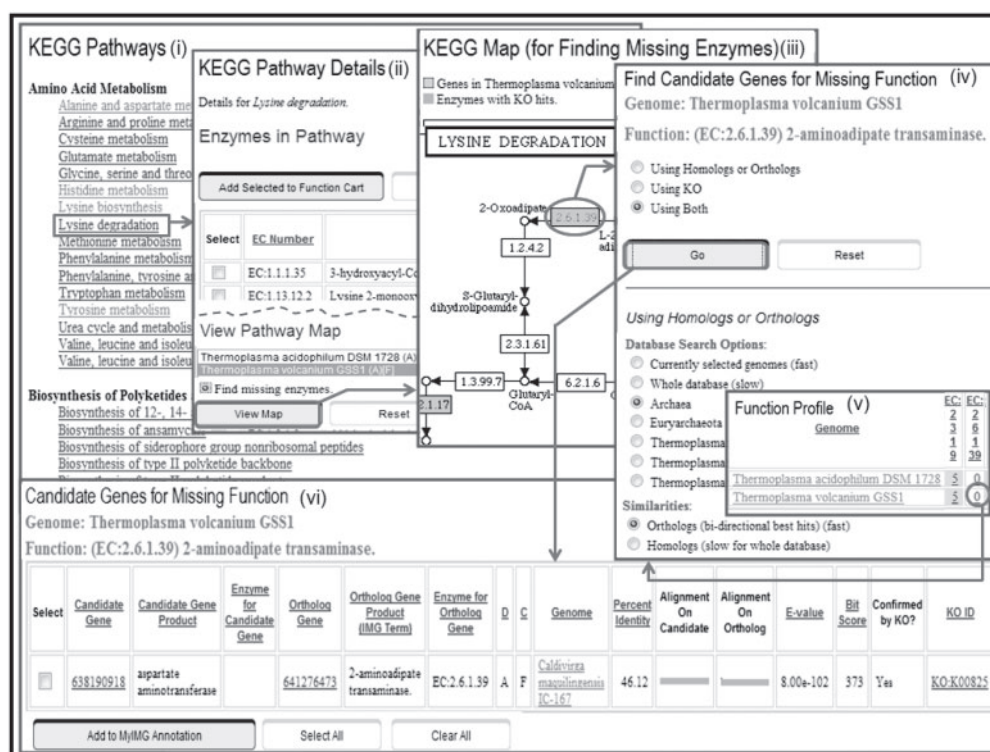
KEGG Pathways (i)

Amino Acid Metabolism
Alanine and aspartate me
Arginine and proline meta
Cysteine metabolism
Glutamate metabolism
Glycine, serine and threo
Histidine metabolism
Lysine biosynthesis
Lysine degradation
Methionine metabolism
Phenylalanine metabolism
Phenylalanine, tyrosine a
Tryptophan metabolism
Tyrosine metabolism
Urea cycle and metabolis
Valine, leucine and isoleu
Valine, leucine and isoleu

Biosynthesis of Polyketides
Biosynthesis of 12-, 14-
Biosynthesis of ansamyc
Biosynthesis of siderophore group nonribosomal peptides
Biosynthesis of type II polyketide backbone

KEGG Pathway Details (ii)
Details for Lysine degradation.
Enzymes in Pathway
Add Selected to Function Cart

| Select | EC Number | |
|---|---|---|
| | EC:1.1.1.35 | 3-hydroxyacyl-Co |
| | EC:1.13.12.2 | Lysine 2-monoox |

View Pathway Map
Thermoplasma acidophilum DSM 1728 (A)
Thermoplasma volcanium GSS1 (A)(F)
Find missing enzymes.
View Map
Reset

KEGG Map (for Finding Missing Enzymes)(iii)
Genes in Thermoplasma volcanium
Enzymes with KO hits.
LYSINE DEGRADATION
2-Oxoadipate
2.6.1.39
L-2 adi
1.2.4.2
S-Glutaryl-dihydrolipoamide
2.3.1.61
1.3.99.7
Glutaryl-CoA
6.2.1.6
2.1.17

Find Candidate Genes for Missing Function (iv)
Genome: Thermoplasma volcanium GSS1
Function: (EC:2.6.1.39) 2-aminoadipate transaminase.
Using Homologs or Orthologs
Using KO
Using Both
Go
Reset

Using Homologs or Orthologs
Database Search Options:
Currently selected genomes (fast)
Whole database (slow)
Archaea
Euryarchaeota
Thermoplasma
Thermoplasma
Thermoplasma
Similarities:
Orthologs (bi-directional best hits) (fast)
Homologs (slow for whole database)

Function Profile (v)
Genome
EC: 2 3 1 9
EC: 2 6 1 39
Thermoplasma acidophilum DSM 1728 5 0
Thermoplasma volcanium GSS1 5 0

Candidate Genes for Missing Function (vi)
Genome: Thermoplasma volcanium GSS1
Function: (EC:2.6.1.39) 2-aminoadipate transaminase.

| Select | Candidate Gene | Candidate Gene Product | Enzyme for Candidate Gene | Ortholog Gene | Ortholog Gene Product (IMG Term) | Enzyme for Ortholog Gene | D | C | Genome | Percent Identity | Alignment On Candidate | Alignment On Ortholog | E-value | Bit Score | Confirmed by KO? | KO ID |
|---|---|---|---|---|---|---|---|---|---|---|---|---|---|---|---|---|
| | 638190918 | aspartate aminotransferase | | 641276473 | 2-aminoadipate transaminase. | EC:2.6.1.39 | A | F | Caldivirga maquilingensis IC-167 | 46.12 | | | 8.00e-102 | 373 | Yes | KO:K00825 |

Add to MyIMG Annotation
Select All
Clear All